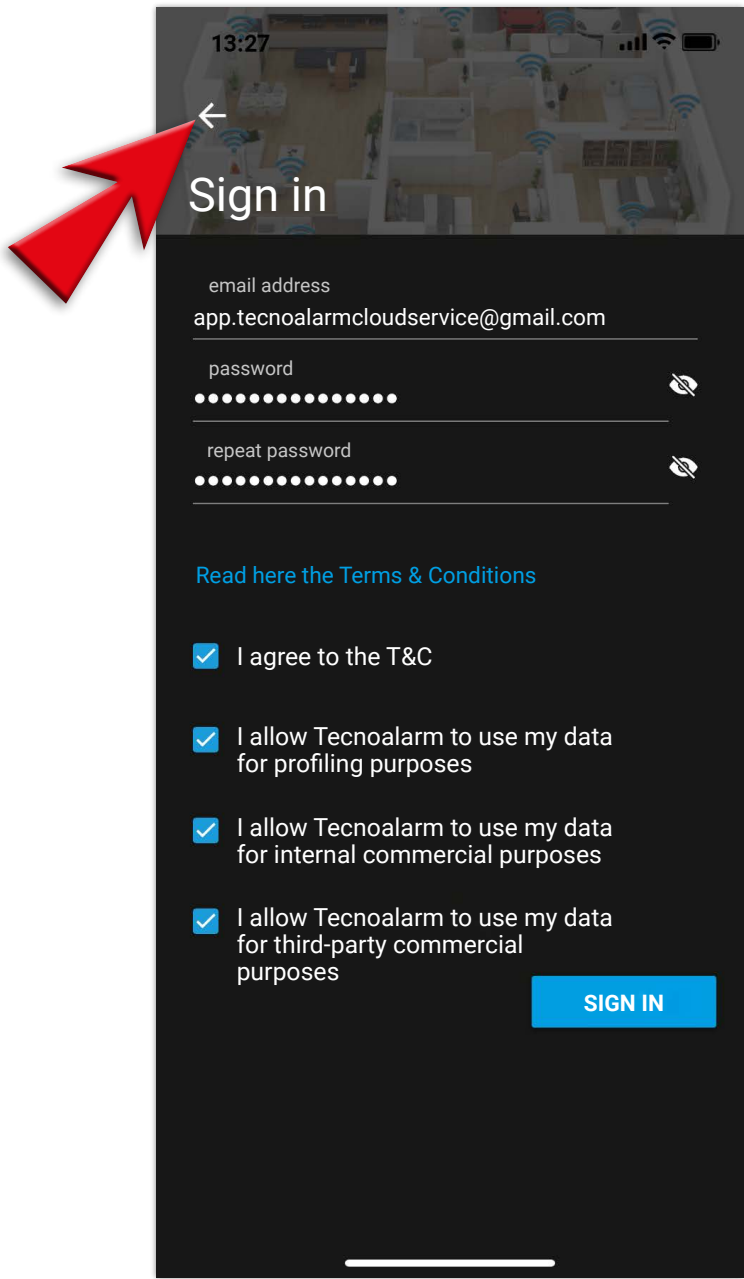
13:27

Sign in

email address
app.tecnoalarmcloudservice@gmail.com

password
•••••••••••••••

repeat password
•••••••••••••••

Read here the Terms & Conditions

I agree to the T&C

I allow Tecnoalarm to use my data for profiling purposes

I allow Tecnoalarm to use my data for internal commercial purposes

I allow Tecnoalarm to use my data for third-party commercial purposes

SIGN IN